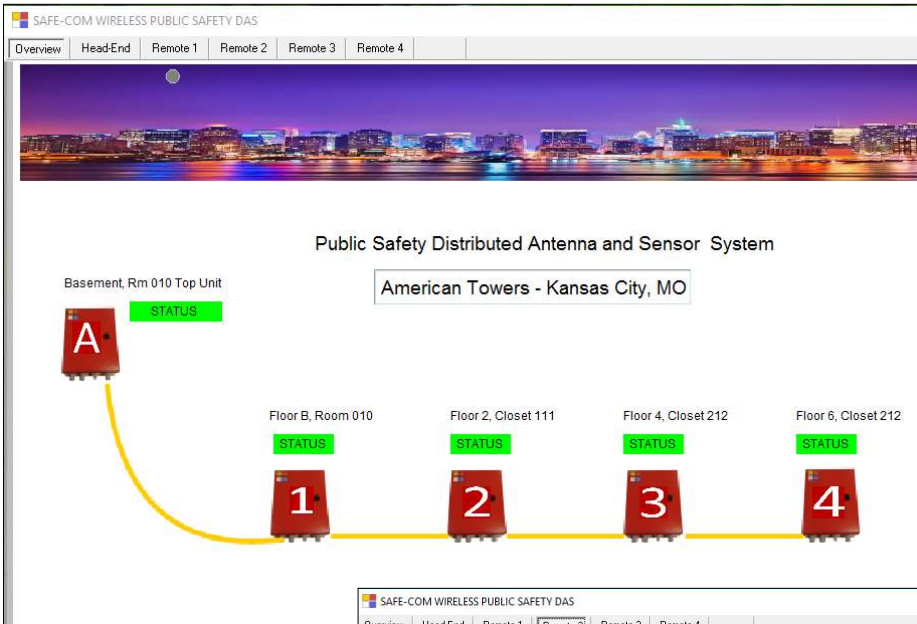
SAFE-COM WIRELESS PUBLIC SAFETY DAS

Overview | Head-End | Remote 1 | Remote 2 | Remote 3 | Remote 4

Public Safety Distributed Antenna and Sensor System

American Towers - Kansas City, MO

Basement, Rm 010 Top Unit

STATUS

A

Floor B, Room 010

STATUS

1

Floor 2, Closet 111

STATUS

2

Floor 4, Closet 212

STATUS

3

Floor 6, Closet 212

STATUS

4

SAFE-COM WIRELESS PUBLIC SAFETY DAS

Overview | Head-End | Remote 1 | Remote 2 | Remote 3 | Remote 4